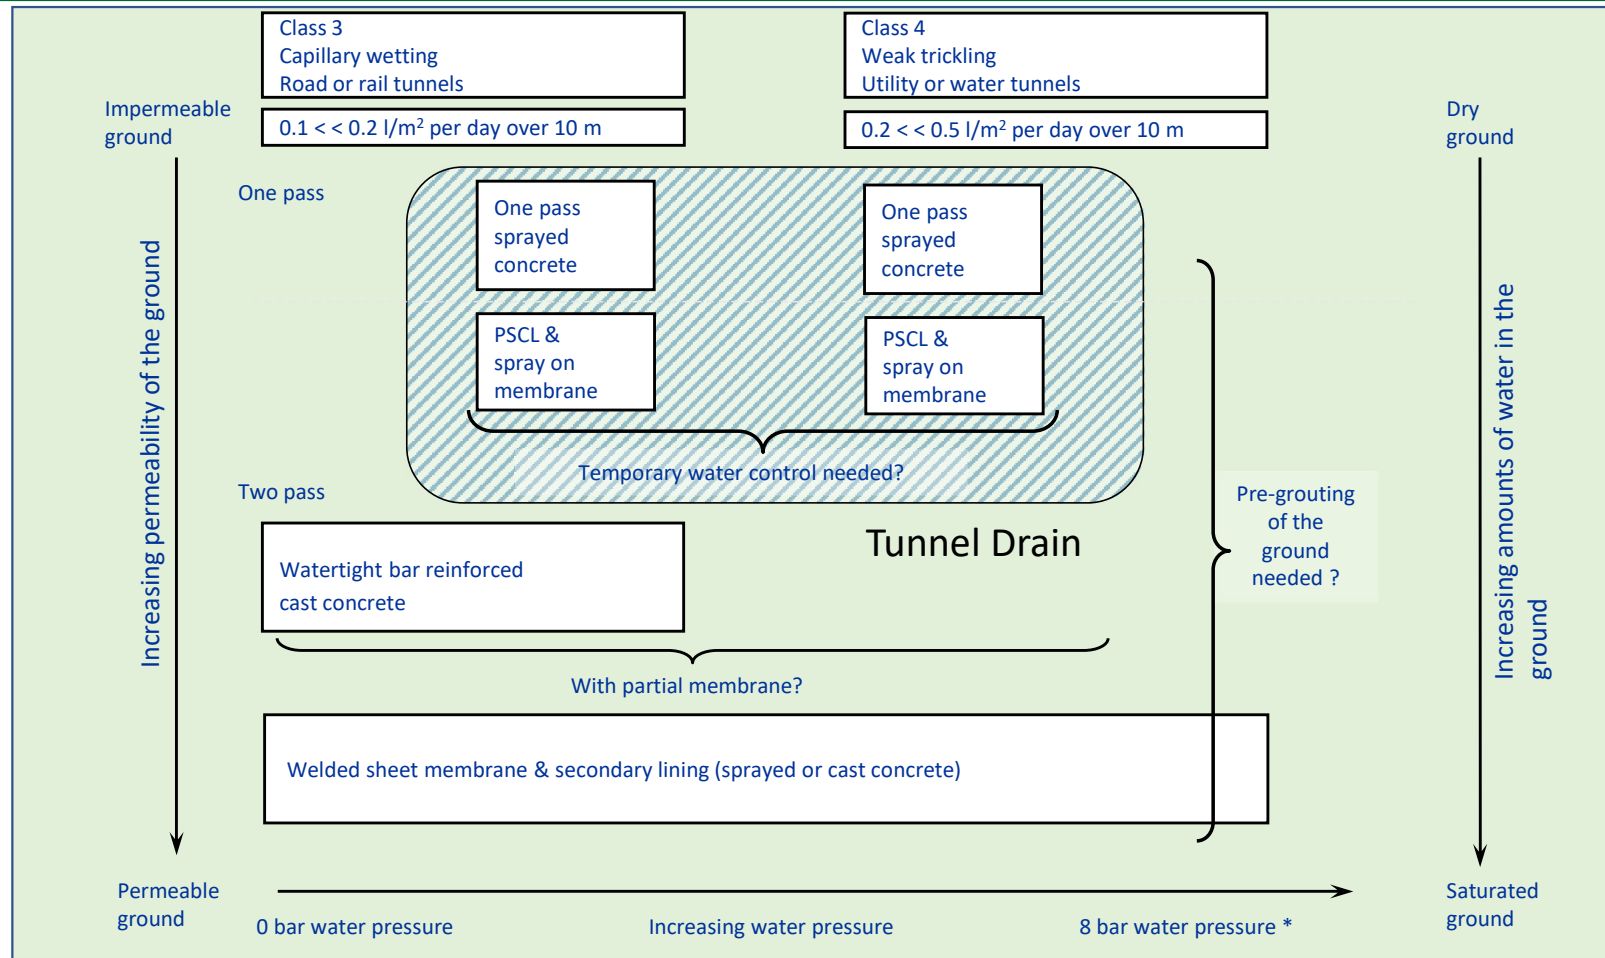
Class 3
Capillary wetting
Road or rail tunnels

Class 4
Weak trickling
Utility or water tunnels

Impermeable ground

0.1 < < 0.2 l/m$^2$ per day over 10 m

0.2 < < 0.5 l/m$^2$ per day over 10 m

Dry ground

One pass

One pass sprayed concrete

One pass sprayed concrete

PSCL & spray on membrane

PSCL & spray on membrane

Temporary water control needed?

Increasing permeability of the ground

Increasing amounts of water in the ground

Two pass

Pre-grouting of the ground needed ?

Tunnel Drain

Watertight bar reinforced cast concrete

With partial membrane?

Welded sheet membrane & secondary lining (sprayed or cast concrete)

Permeable ground

0 bar water pressure

Increasing water pressure

8 bar water pressure *

Saturated ground